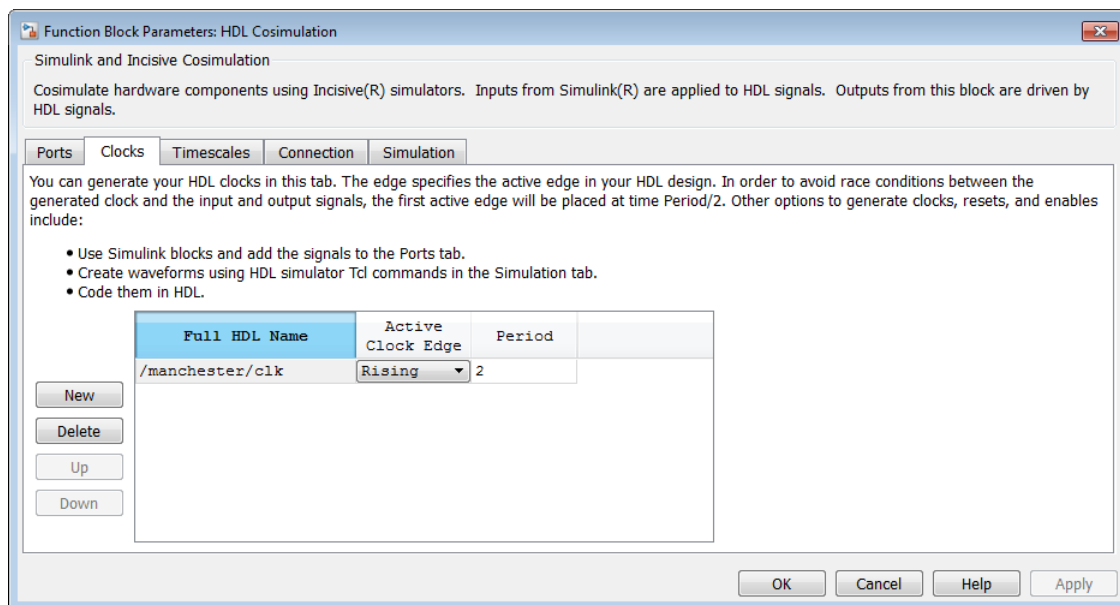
Function Block Parameters: HDL Cosimulation

Simulink and Incisive Cosimulation

Cosimulate hardware components using Incisive(R) simulators. Inputs from Simulink(R) are applied to HDL signals. Outputs from this block are driven by HDL signals.

Ports | Clocks | Timescales | Connection | Simulation

You can generate your HDL clocks in this tab. The edge specifies the active edge in your HDL design. In order to avoid race conditions between the generated clock and the input and output signals, the first active edge will be placed at time Period/2. Other options to generate clocks, resets, and enables include:

• Use Simulink blocks and add the signals to the Ports tab.
• Create waveforms using HDL simulator Tcl commands in the Simulation tab.
• Code them in HDL.

| Full HDL Name | Active Clock Edge | Period |
|---|---|---|
| /manchester/clk | Rising | 2 |

New
Delete
Up
Down

OK Cancel Help Apply